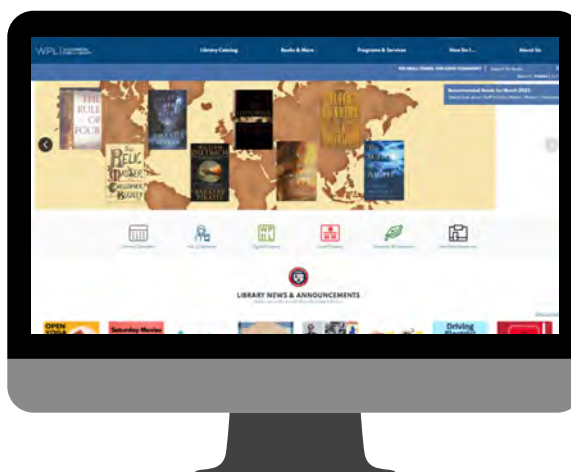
WPL

Library Catalog

Books & More

Programs & Services

How Do I...

About Us

Recommended Reads for March 2023

THE RULE OF FOUR

THE RELIC MASTER

LIBRARY NEWS & ANNOUNCEMENTS

OPEN YOGA

Saturday Movies

Driving